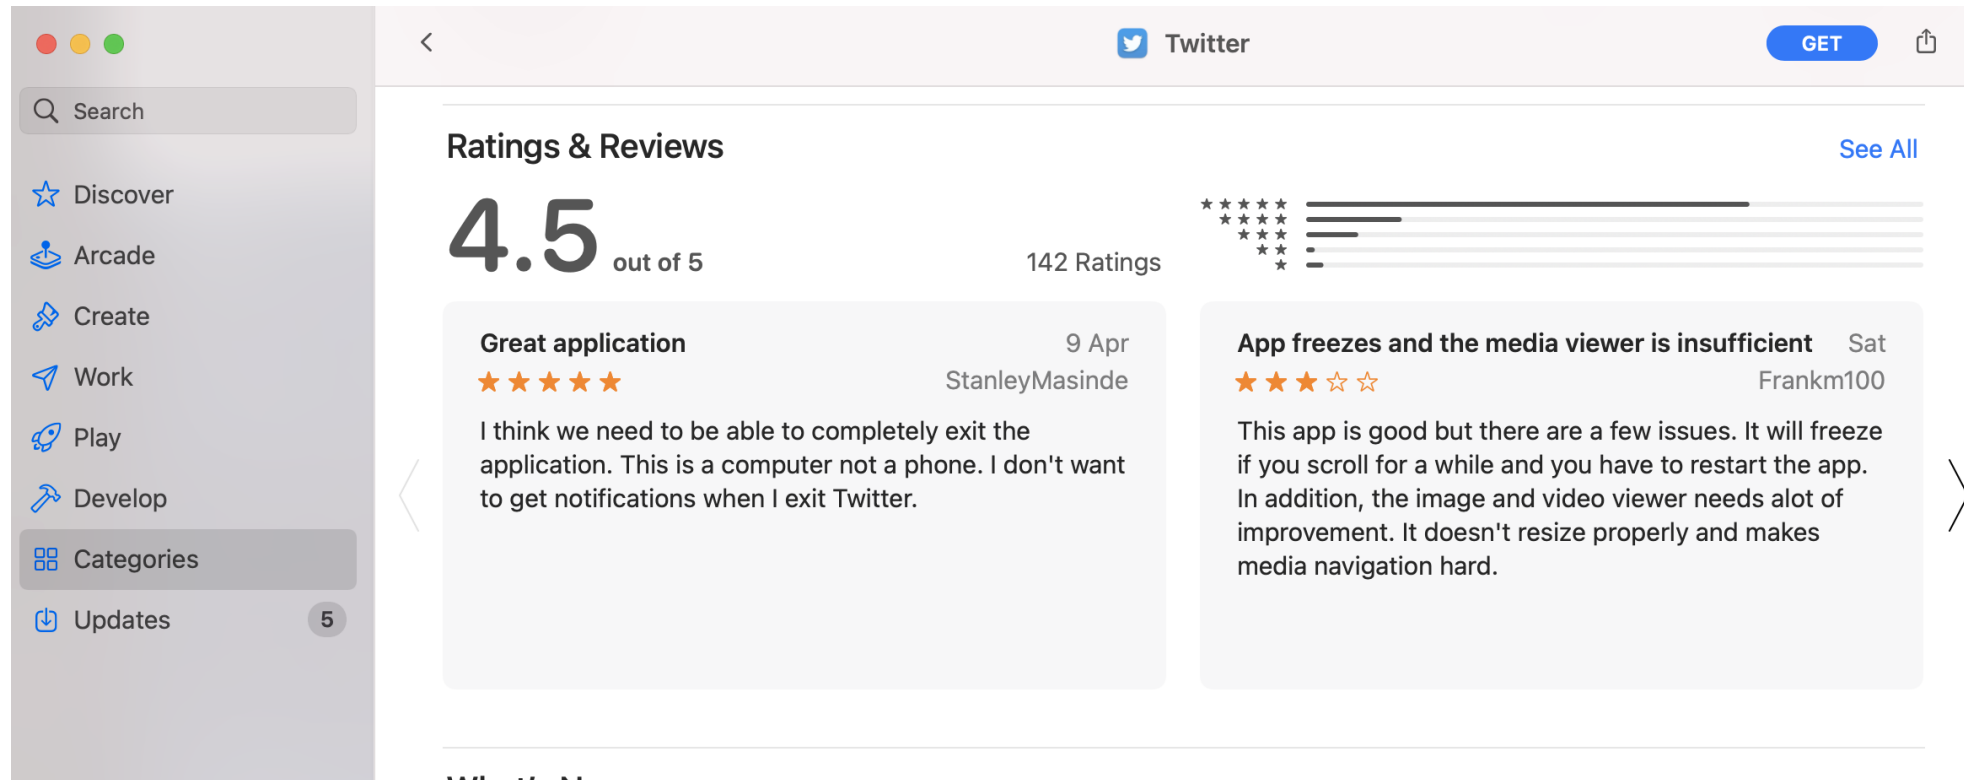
Search

Discover

Arcade

Create

Work

Play

Develop

Categories

Updates 5

Twitter

GET

Ratings & Reviews

See All

4.5 out of 5

142 Ratings

Great application

9 Apr

★★★★★

StanleyMasinde

I think we need to be able to completely exit the application. This is a computer not a phone. I don't want to get notifications when I exit Twitter.

App freezes and the media viewer is insufficient

Sat

★★★☆☆

Frankm100

This app is good but there are a few issues. It will freeze if you scroll for a while and you have to restart the app. In addition, the image and video viewer needs alot of improvement. It doesn't resize properly and makes media navigation hard.

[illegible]